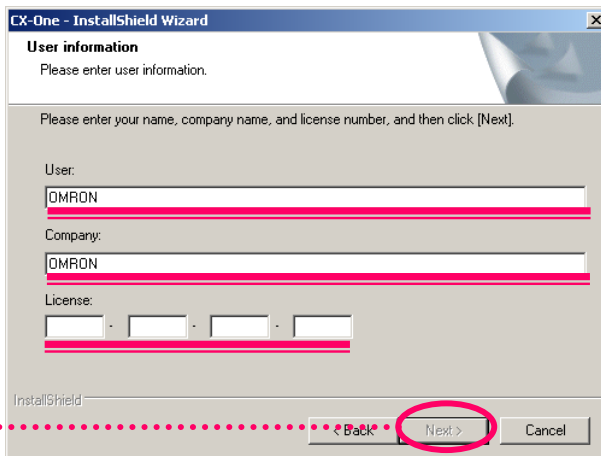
CX-One - InstallShield Wizard

User information

Please enter user information.

Please enter your name, company name, and license number, and then click [Next].

User:

OMRON

Company:

OMRON

License:

- - -

InstallShield

< Back

Next >

Cancel